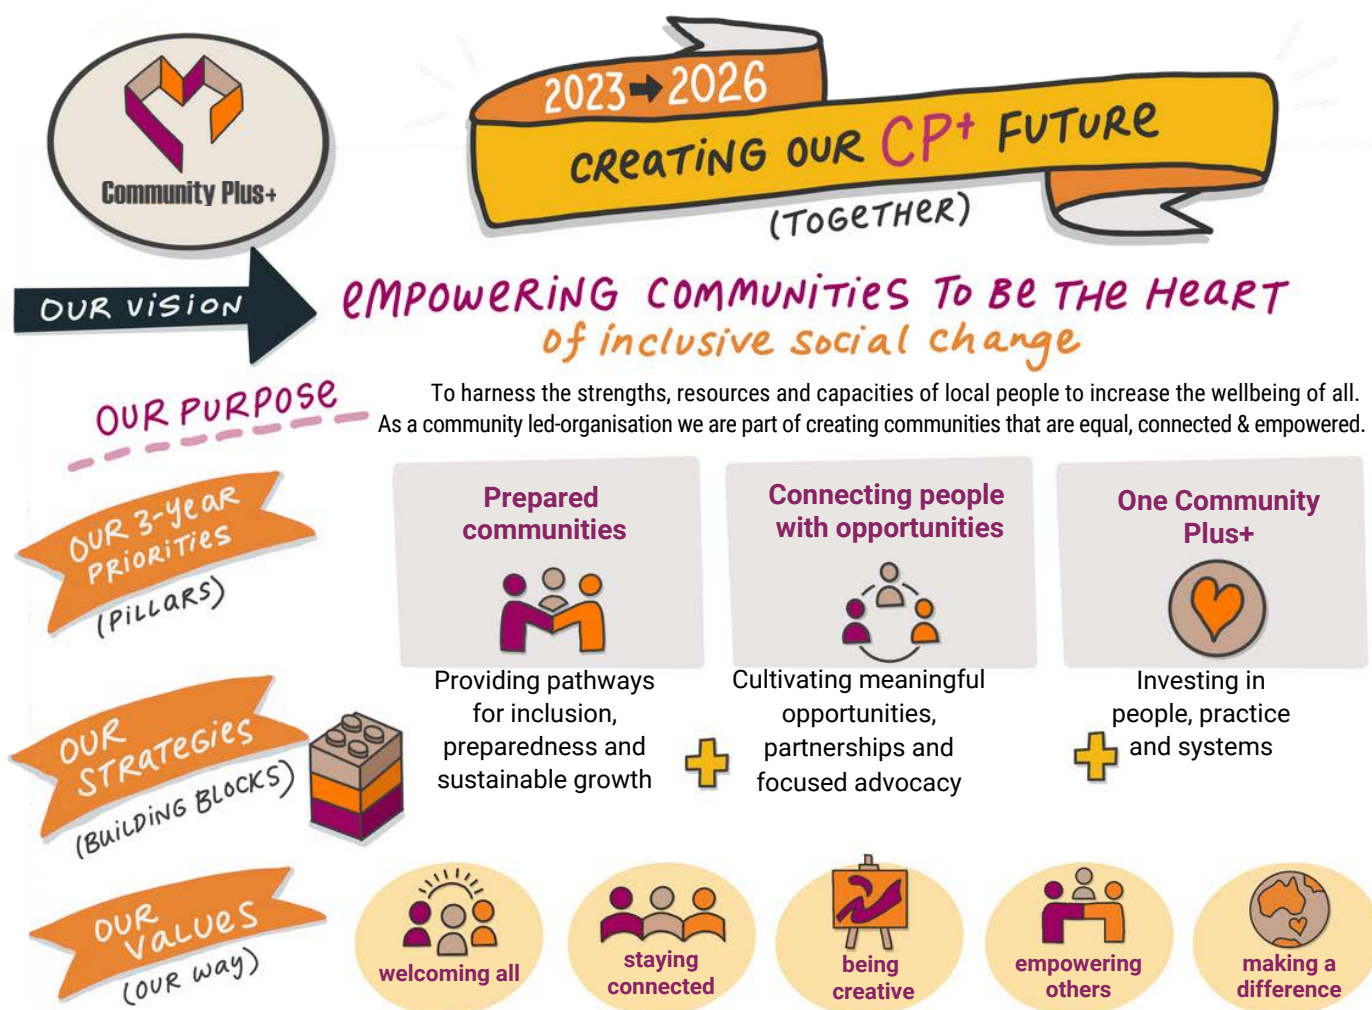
Community Plus+

2023→2026
CREATING OUR CP+ FUTURE
(TOGETHER)

OUR VISION

EMPOWERING COMMUNITIES TO BE THE HEART of inclusive social change

OUR PURPOSE

To harness the strengths, resources and capacities of local people to increase the wellbeing of all. As a community led-organisation we are part of creating communities that are equal, connected & empowered.

OUR 3-year PRIORITIES (PILLARS)

Prepared communities

Connecting people with opportunities

One Community Plus+

OUR STRATEGIES (BUILDING BLOCKS)

Providing pathways for inclusion, preparedness and sustainable growth

Cultivating meaningful opportunities, partnerships and focused advocacy

Investing in people, practice and systems

OUR VALUES (OUR way)

welcoming all

staying connected

being creative

empowering others

making a difference